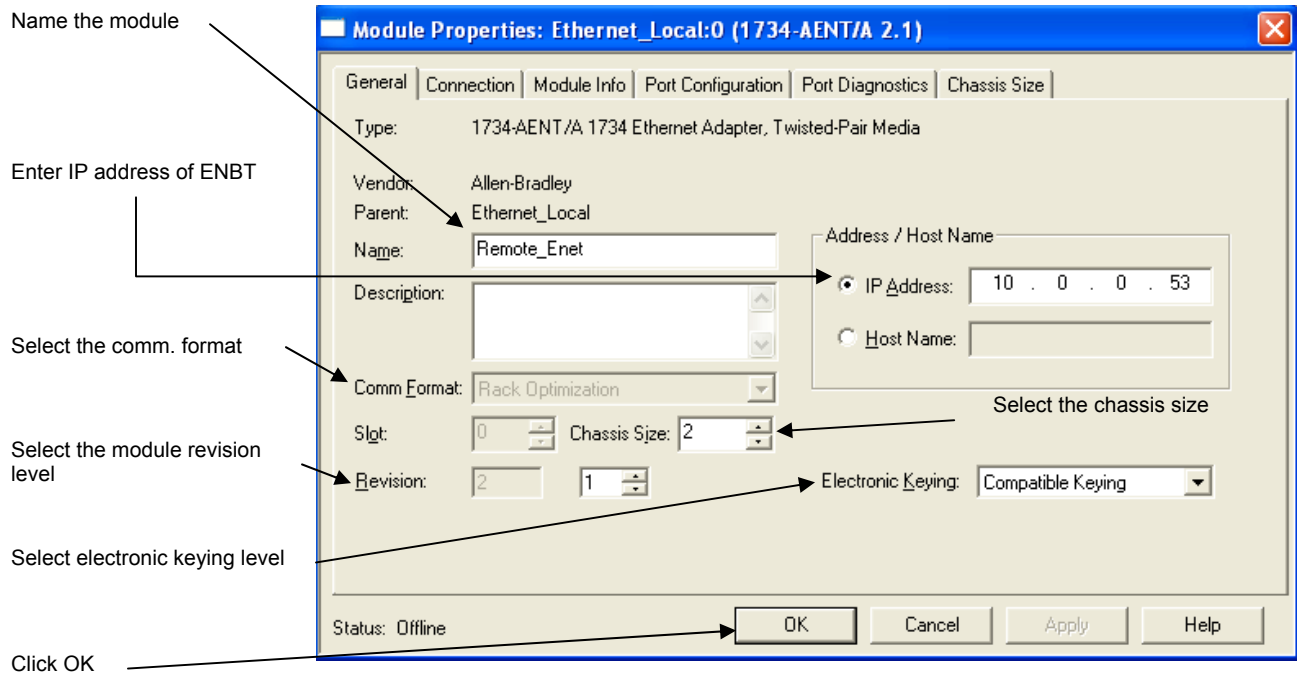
Name the module

Module Properties: Ethernet_Local:0 (1734-AENT/A 2.1)

General | Connection | Module Info | Port Configuration | Port Diagnostics | Chassis Size

Type: 1734-AENT/A 1734 Ethernet Adapter, Twisted-Pair Media

Enter IP address of ENBT

Vendor: Allen-Bradley
Parent: Ethernet_Local
Name: Remote_Enet

Address / Host Name
IP Address: 10 . 0 . 0 . 53
Host Name:

Description:

Select the comm. format

Comm Format: Rack Optimization

Select the chassis size

Slot: 0 Chassis Size: 2

Select the module revision level

Revision: 2 1

Electronic Keying: Compatible Keying

Select electronic keying level

Status: Offline

OK Cancel Apply Help

Click OK